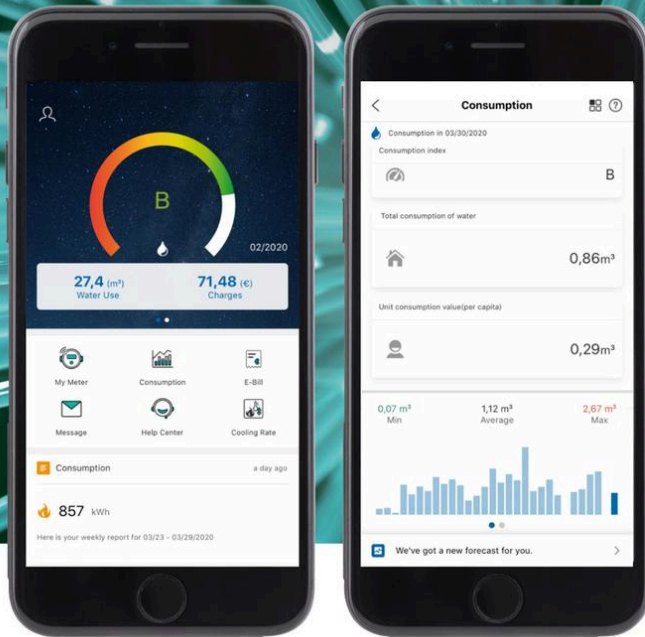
B

02/2020

27,4 (m³)
Water Use

71,48 (€)
Charges

My Meter
Consumption
E-Bill
Message
Help Center
Cooling Rate

Consumption
a day ago

857 kWh

Here is your weekly report for 03/23 - 03/29/2020

Consumption

Consumption in 03/30/2020

Consumption index

B

Total consumption of water

0,86m³

Unit consumption value(per capita)

0,29m³

0,07 m³
Min

1,12 m³
Average

2,67 m³
Max

We've got a new forecast for you.